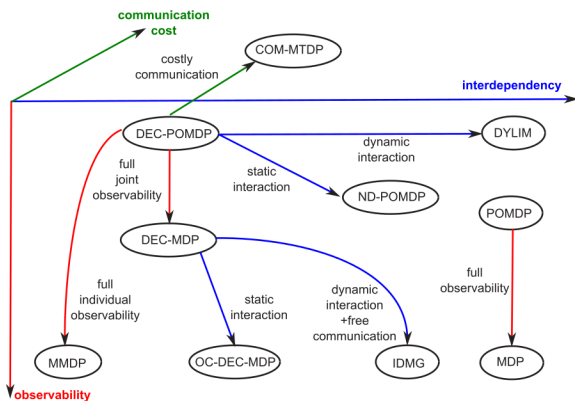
communication cost

COM-MTDP

costly communication

interdependency

DEC-POMDP

dynamic interaction

DYLIM

full joint observability

static interaction

ND-POMDP

POMDP

DEC-MDP

full individual observability

static interaction

dynamic interaction +free communication

full observability

MMDP

OC-DEC-MDP

IDMG

MDP

observability